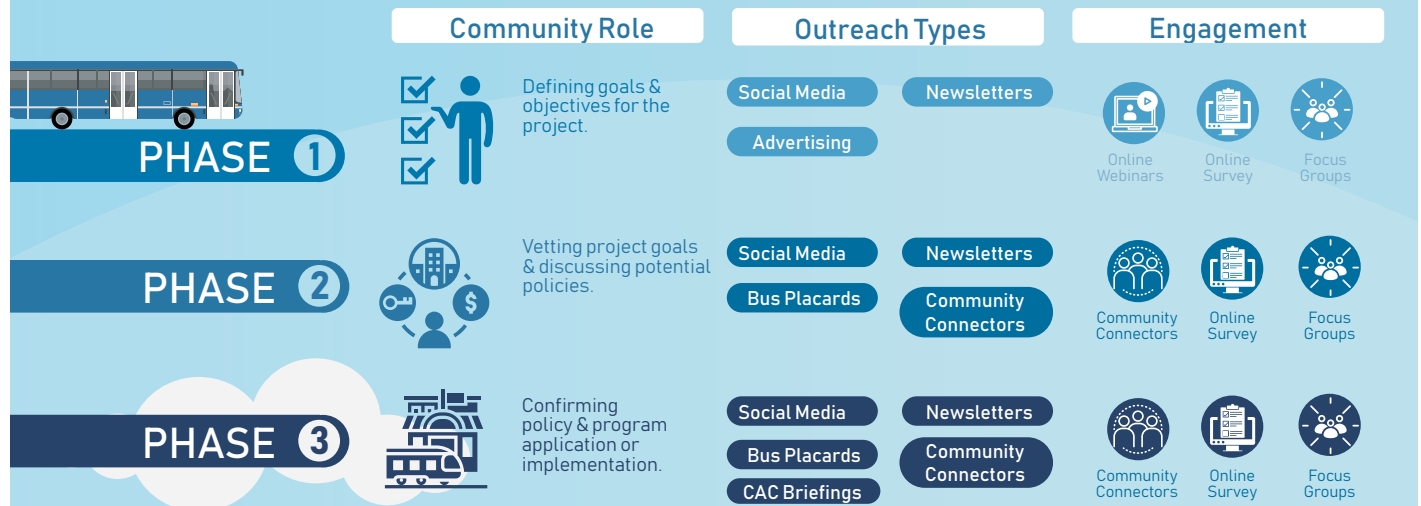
Community Role

Outreach Types

Engagement

PHASE 1

Defining goals & objectives for the project.

Social Media

Newsletters

Advertising

Online Webinars

Online Survey

Focus Groups

PHASE 2

Vetting project goals & discussing potential policies.

Social Media

Newsletters

Bus Placards

Community Connectors

Community Connectors

Online Survey

Focus Groups

PHASE 3

Confirming policy & program application or implementation.

Social Media

Newsletters

Bus Placards

Community Connectors

CAC Briefings

Community Connectors

Online Survey

Focus Groups